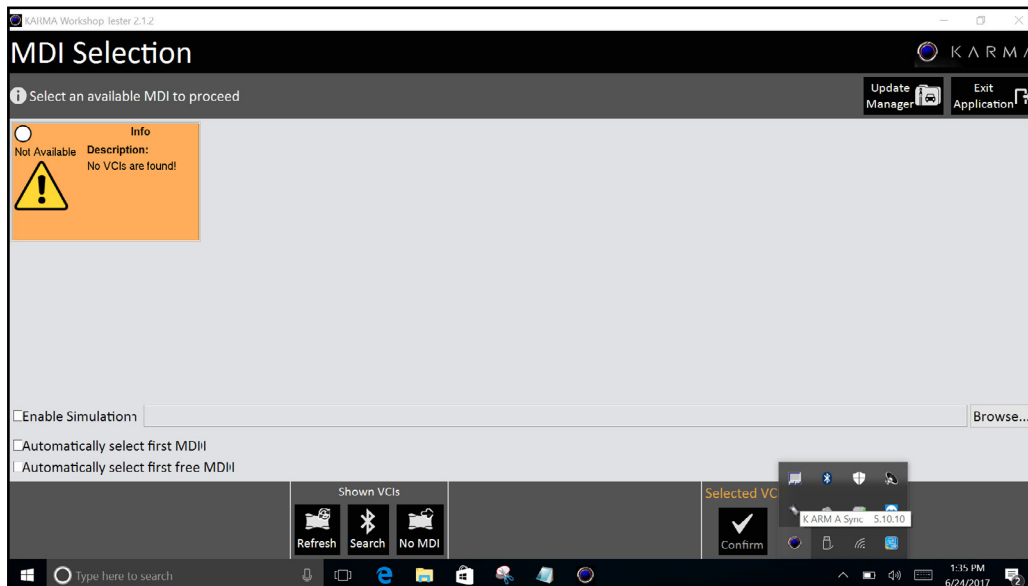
KARMA Workshop Tester 2.1.2

MDI Selection

KARMA

Select an available MDI to proceed

Update Manager

Exit Application

Info

Not Available

Description:
No VCIs are found!

Enable Simulation

Browse...

Automatically select first MDI

Automatically select first free MDI

Shown VCIs

Refresh

Search

No MDI

Selected VCI

Confirm

KARMA Sync 5.10.10

Type here to search

1:35 PM
6/24/2017